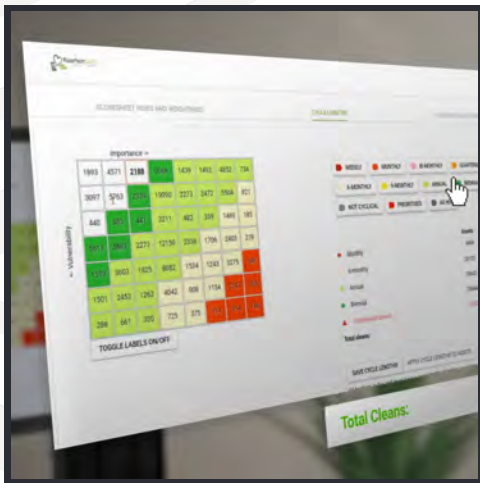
Importance →

← Vulnerability

| 1893 | 4571 | 2188 | 3034 | 1439 | 1493 | 4652 | 734 |
|---|---|---|---|---|---|---|---|
| 3097 | 5263 | 2235 | 19850 | 2371 | 2472 | 3564 | 821 |
| 440 | 421 | 441 | 3211 | 482 | 335 | 1465 | 185 |
| 5611 | 3862 | 2271 | 12130 | 2338 | 1706 | 2803 | 279 |
| 1231 | 3003 | 1825 | 8082 | 1534 | 1243 | 3275 | 89 |
| 1501 | 2453 | 1263 | 4042 | 609 | 1154 | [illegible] | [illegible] |
| 286 | 841 | 305 | 725 | 375 | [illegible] | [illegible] | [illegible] |

TOGGLE LABELS ON/OFF

WEEKLY
MONTHLY
BI-MONTHLY
QUARTERLY
6-MONTHLY
9-MONTHLY
ANNUAL
NOT CYCLICAL
PRIORITIES
Weekly
Annual
Biennial
Total cleans:
SAVE CYCLE LENGTHS
APPLY CYCLE LENGTHS TO ASSETS
Total Cleans: